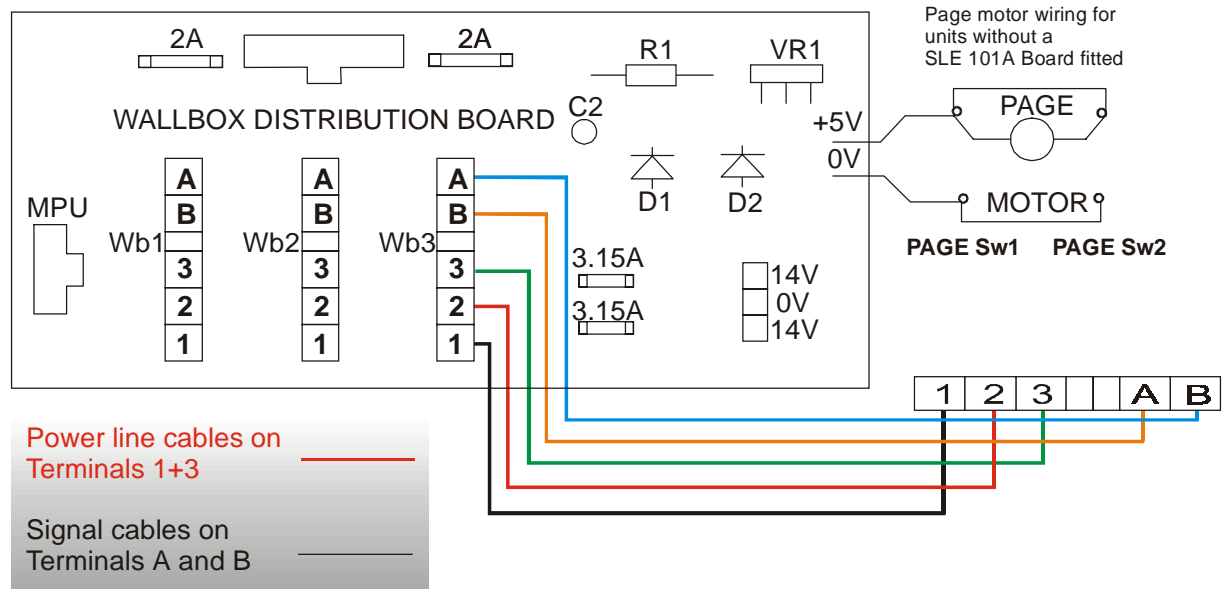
Page motor wiring for units without a SLE 101A Board fitted

2A

2A

R1

VR1

WALLBOX DISTRIBUTION BOARD

C2

+5V

0V

PAGE

MOTOR

PAGE Sw1

PAGE Sw2

D1

D2

MPU

Wb1

Wb2

Wb3

A
B
3
2
1

A
B
3
2
1

A
B
3
2
1

3.15A

3.15A

14V
0V
14V

| 1 | 2 | 3 | | | A | B |
|---|---|---|---|---|---|---|

Power line cables on Terminals 1+3

Signal cables on Terminals A and B